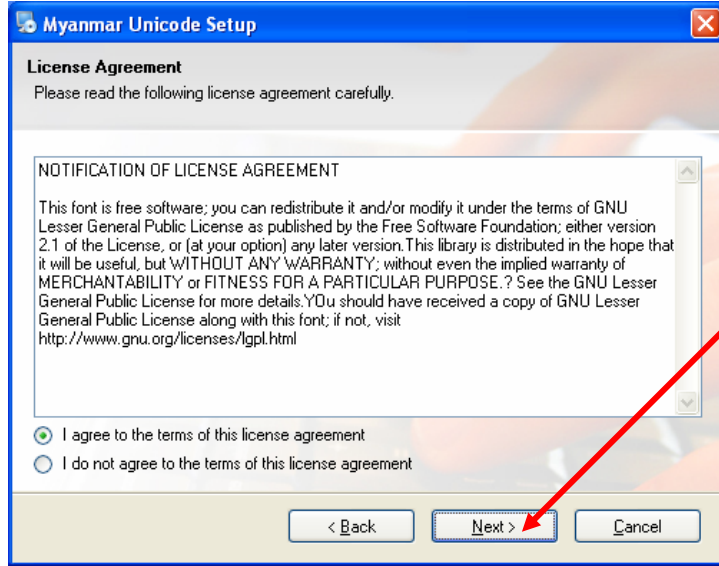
Myanmar Unicode Setup

License Agreement

Please read the following license agreement carefully.

NOTIFICATION OF LICENSE AGREEMENT

This font is free software; you can redistribute it and/or modify it under the terms of GNU Lesser General Public License as published by the Free Software Foundation; either version 2.1 of the License, or (at your option) any later version.This library is distributed in the hope that it will be useful, but WITHOUT ANY WARRANTY; without even the implied warranty of MERCHANTABILITY or FITNESS FOR A PARTICULAR PURPOSE.? See the GNU Lesser General Public License for more details.YOu should have received a copy of GNU Lesser General Public License along with this font; if not, visit http://www.gnu.org/licenses/lgpl.html

I agree to the terms of this license agreement

I do not agree to the terms of this license agreement

< Back

Next >

Cancel